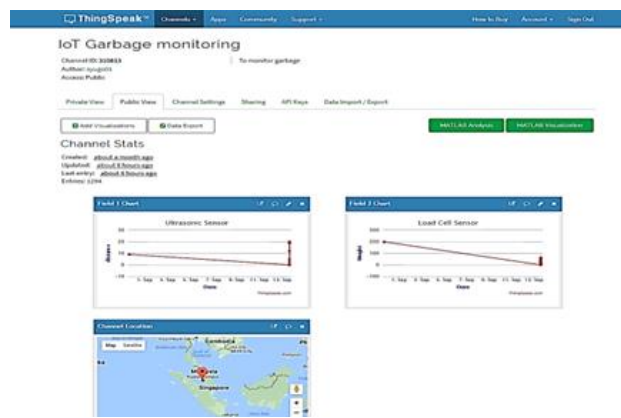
ThingSpeak™ Channels Apps Community Support How to Buy Account Sign Out

IoT Garbage monitoring

Channel ID: 310833
Author: syugosis
Access: Public

To monitor garbage

Private View Public View Channel Settings Sharing API Keys Data Import / Export

Add Visualizations Data Export

MATLAB Analysis MATLAB Visualization

Channel Stats

Created: about a month ago
Updated: about 8 hours ago
Last entry: about 8 hours ago
Entries: 1294

Field 1 Chart

Ultrasonic Sensor

Date

Field 2 Chart

Load Cell Sensor

Date

Channel Location

Map Satellite

Cambodia

Singapore

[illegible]